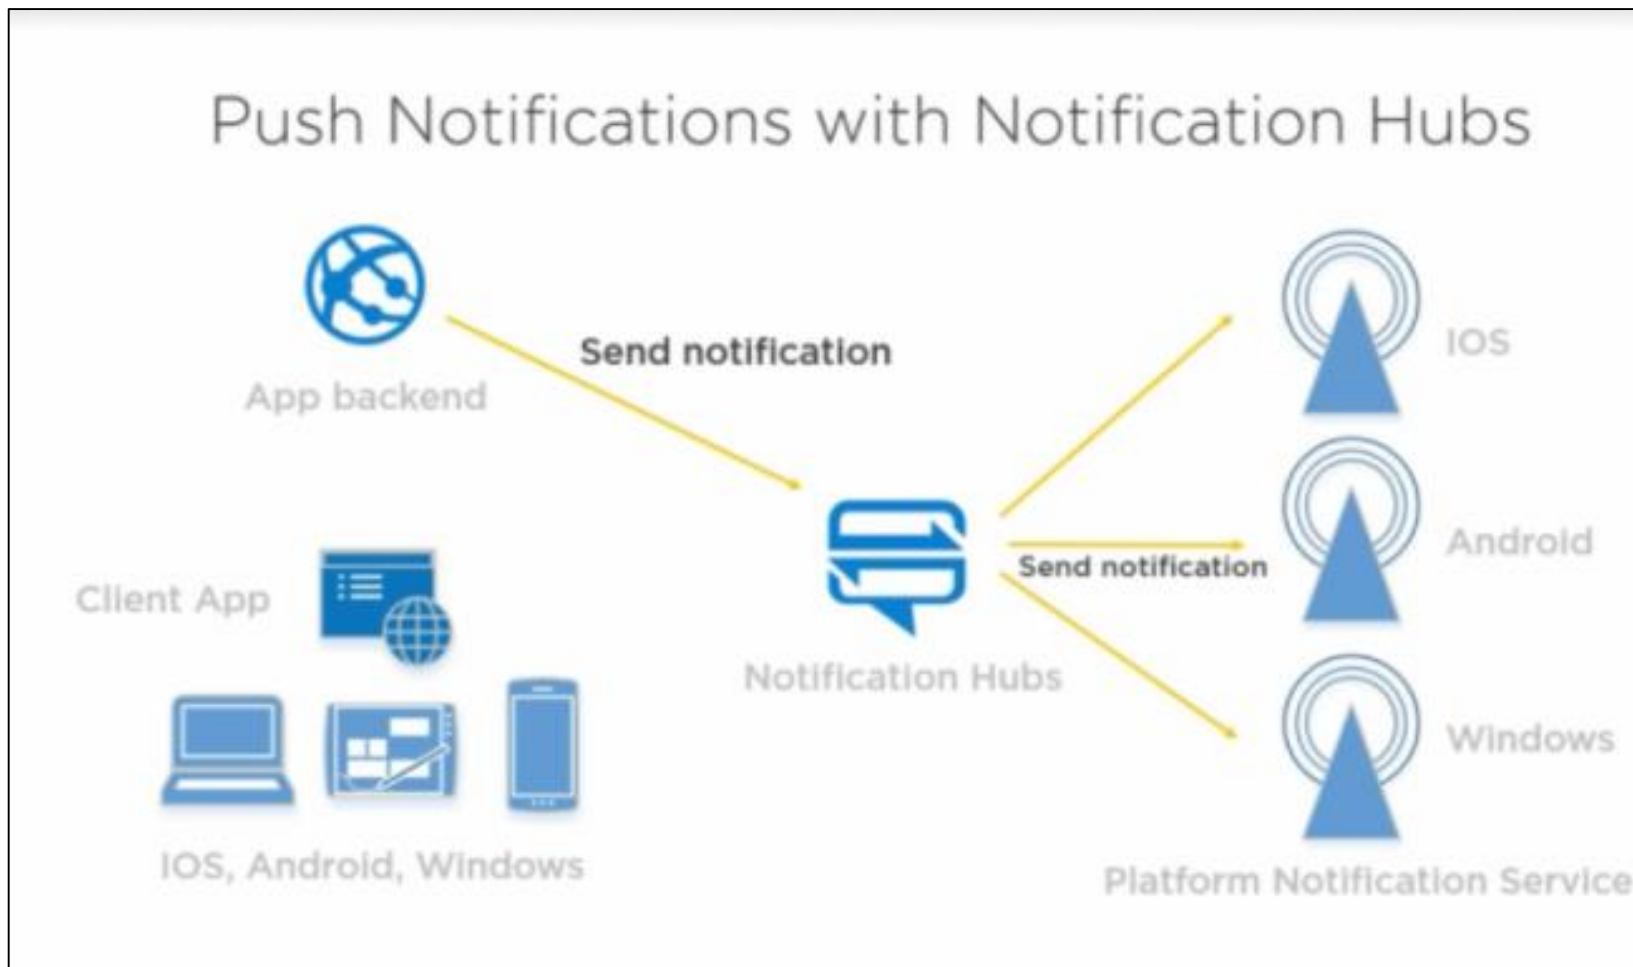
Push Notifications with Notification Hubs

App backend

Send notification

Client App

IOS, Android, Windows

Notification Hubs

Send notification

IOS

Android

Windows

Platform Notification Service